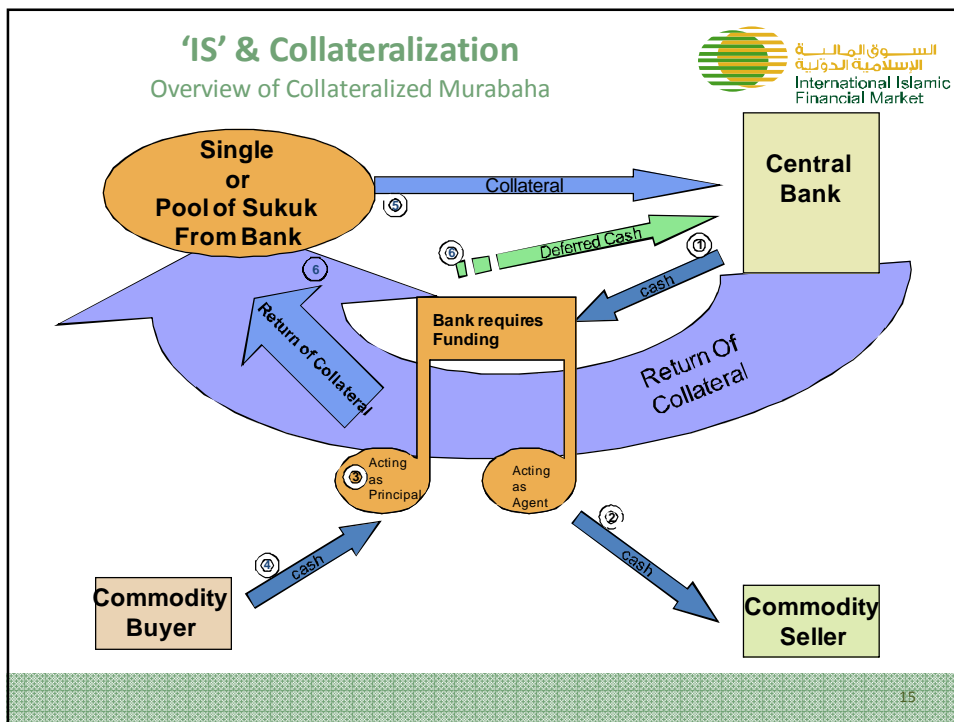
‘IS’ & Collateralization

Overview of Collateralized Murabaha

السوق المالية الإسلامية الدولية
International Islamic Financial Market

Single or Pool of Sukuk From Bank

Collateral

⑤

Central Bank

⑥

Deferred Cash

①

cash

⑥

Return of Collateral

Bank requires Funding

Return Of Collateral

③ Acting as Principal

Acting as Agent

②

cash

④

cash

Commodity Buyer

Commodity Seller

15